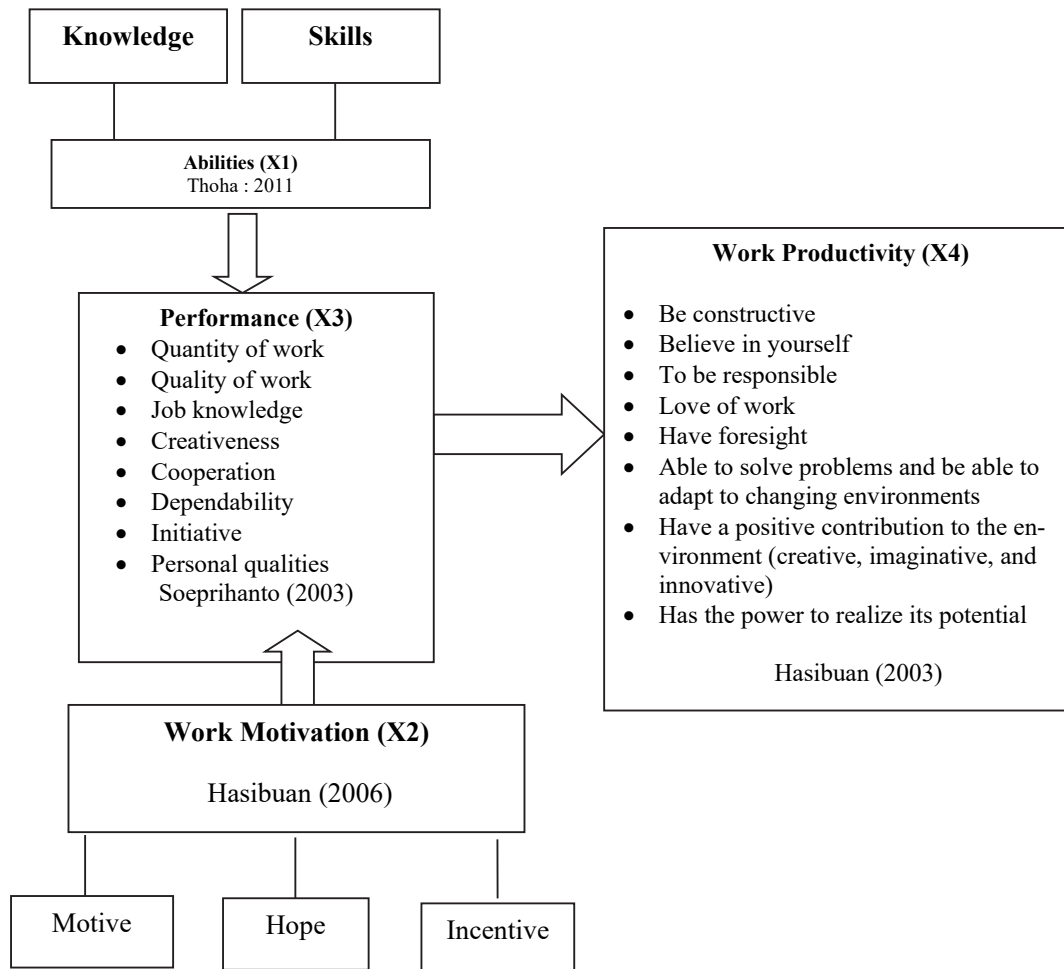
Knowledge

Skills

Abilities (X1)
Thoha : 2011

Performance (X3)
- Quantity of work
- Quality of work
- Job knowledge
- Creativeness
- Cooperation
- Dependability
- Initiative
- Personal qualities

Soeprihanto (2003)

Work Productivity (X4)
- Be constructive
- Believe in yourself
- To be responsible
- Love of work
- Have foresight
- Able to solve problems and be able to adapt to changing environments
- Have a positive contribution to the environment (creative, imaginative, and innovative)
- Has the power to realize its potential

Hasibuan (2003)

Work Motivation (X2)

Hasibuan (2006)

Motive

Hope

Incentive